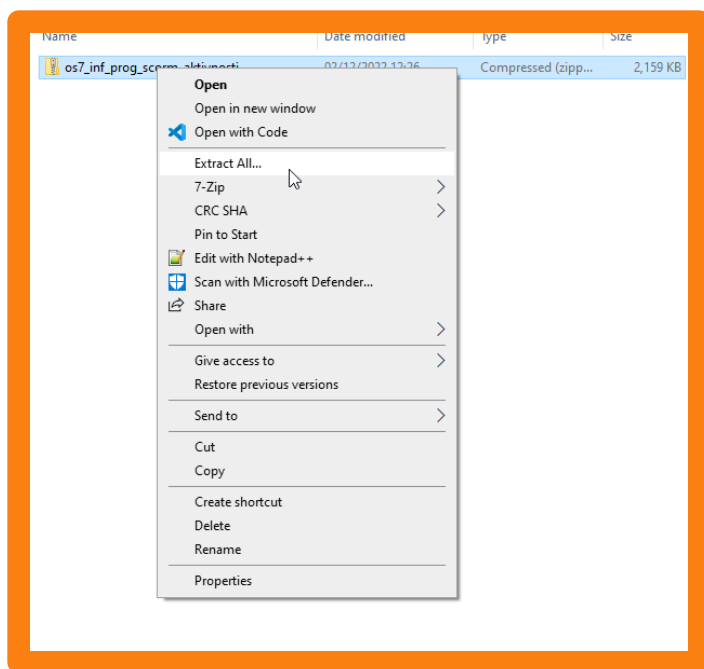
| Name | Date modified | Type | Size |
|---|---|---|---|
| os7_inf_prog_scorm_aktivnosti | 02/12/2022 12:26 | Compressed (zipp... | 2,159 KB |

Open
Open in new window
Open with Code
Extract All...
7-Zip
CRC SHA
Pin to Start
Edit with Notepad++
Scan with Microsoft Defender...
Share
Open with
Give access to
Restore previous versions
Send to
Cut
Copy
Create shortcut
Delete
Rename
Properties